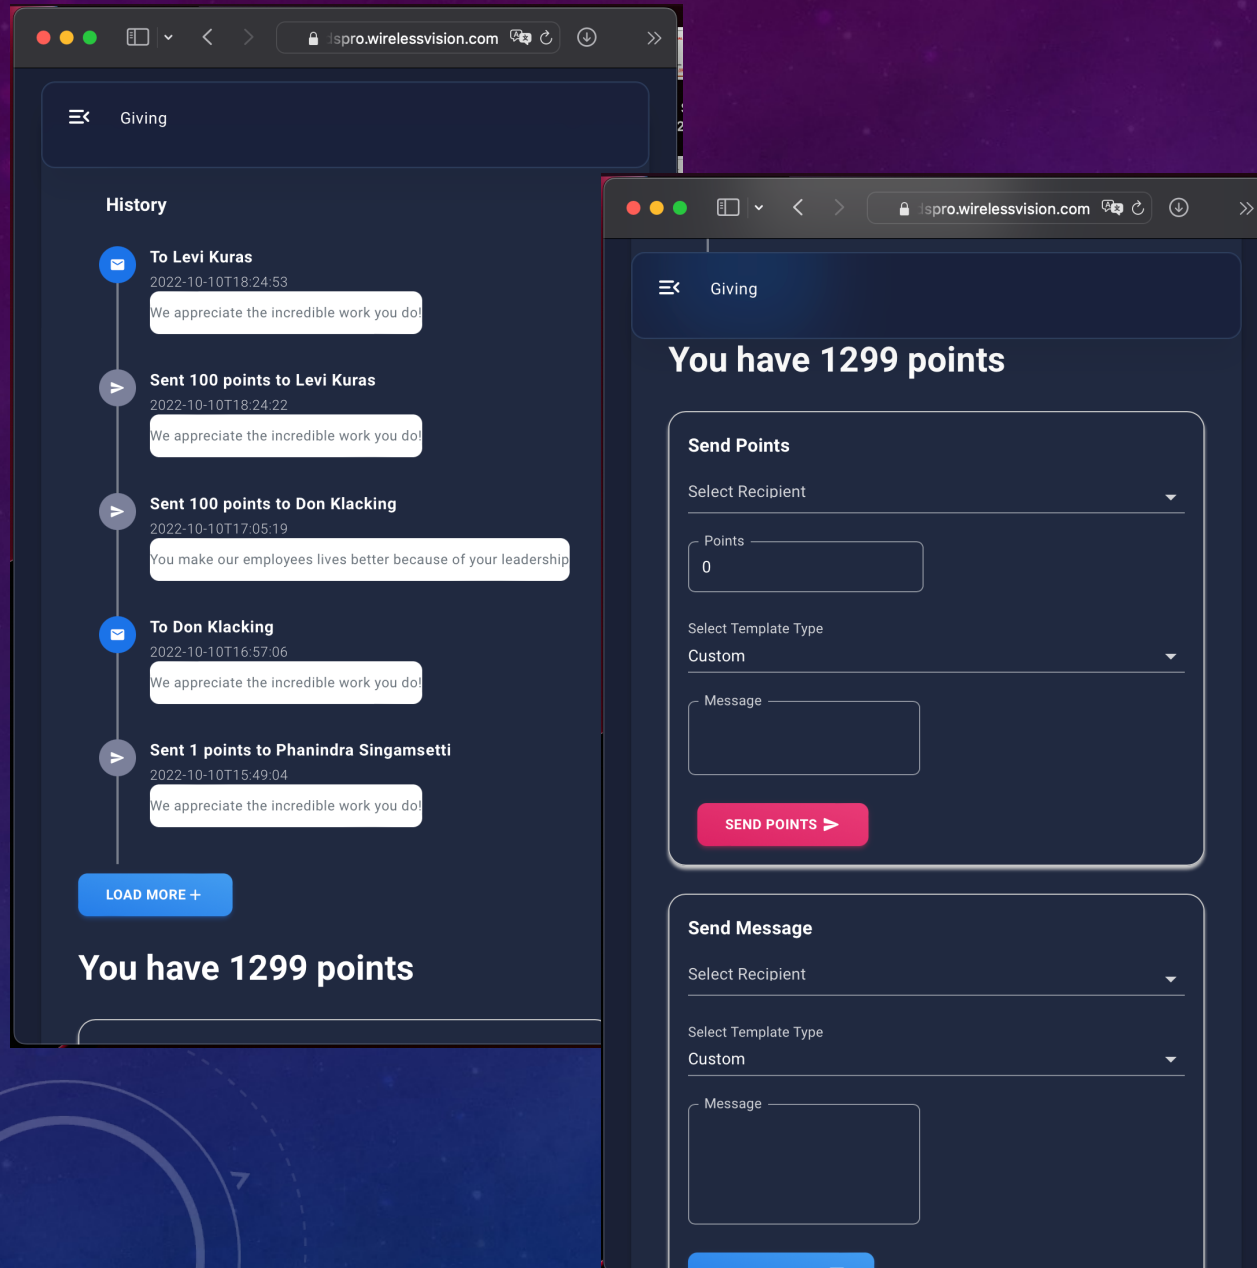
ispro.wirelessvision.com

Giving

History

To Levi Kuras
2022-10-10T18:24:53
We appreciate the incredible work you do!

Sent 100 points to Levi Kuras
2022-10-10T18:24:22
We appreciate the incredible work you do!

Sent 100 points to Don Klacking
2022-10-10T17:05:19
You make our employees lives better because of your leadership

To Don Klacking
2022-10-10T16:57:06
We appreciate the incredible work you do!

Sent 1 points to Phanindra Singamsetti
2022-10-10T15:49:04
We appreciate the incredible work you do!

LOAD MORE +

You have 1299 points

ispro.wirelessvision.com

Giving

You have 1299 points

Send Points

Select Recipient

Points
0

Select Template Type
Custom

Message

SEND POINTS

Send Message

Select Recipient

Select Template Type
Custom

Message